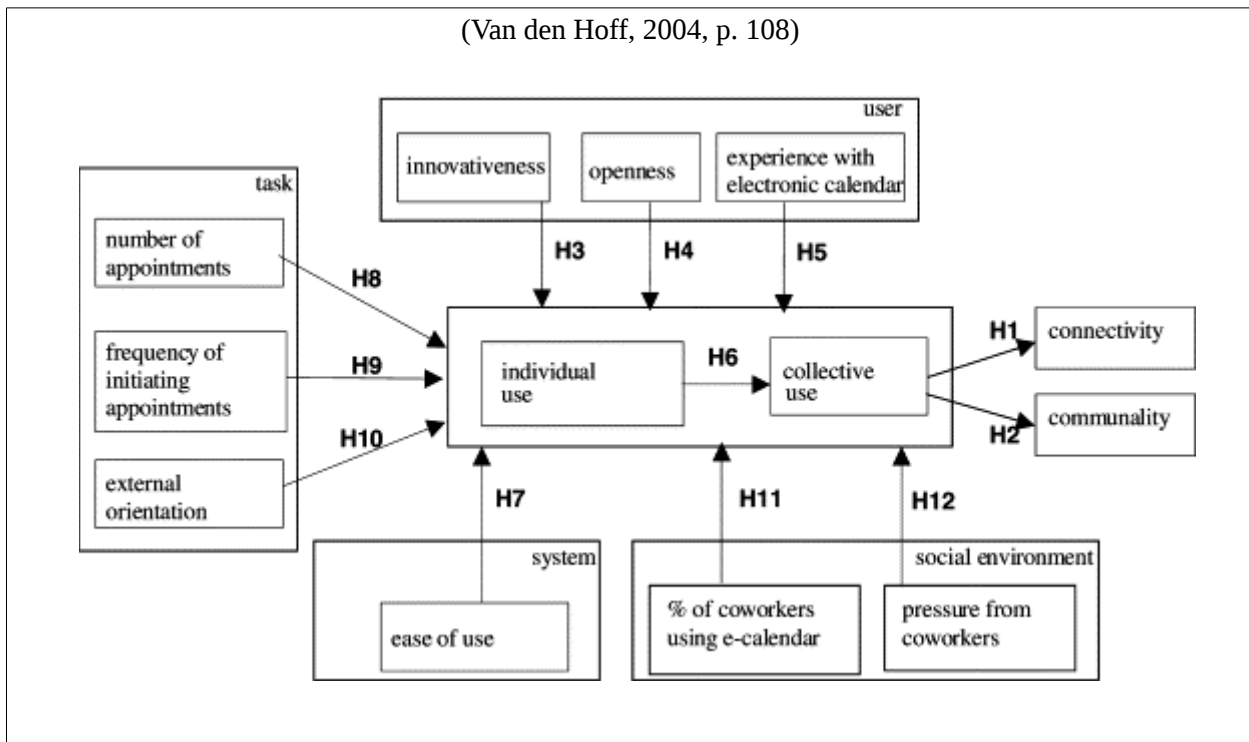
(Van den Hoff, 2004, p. 108)

user

innovativeness

openness

experience with electronic calendar

task

number of appointments

frequency of initiating appointments

external orientation

H3

H4

H5

H8

H9

H10

individual use

H6

collective use

H1

connectivity

H2

communality

H7

H11

H12

system

ease of use

social environment

% of coworkers using e-calendar

pressure from coworkers